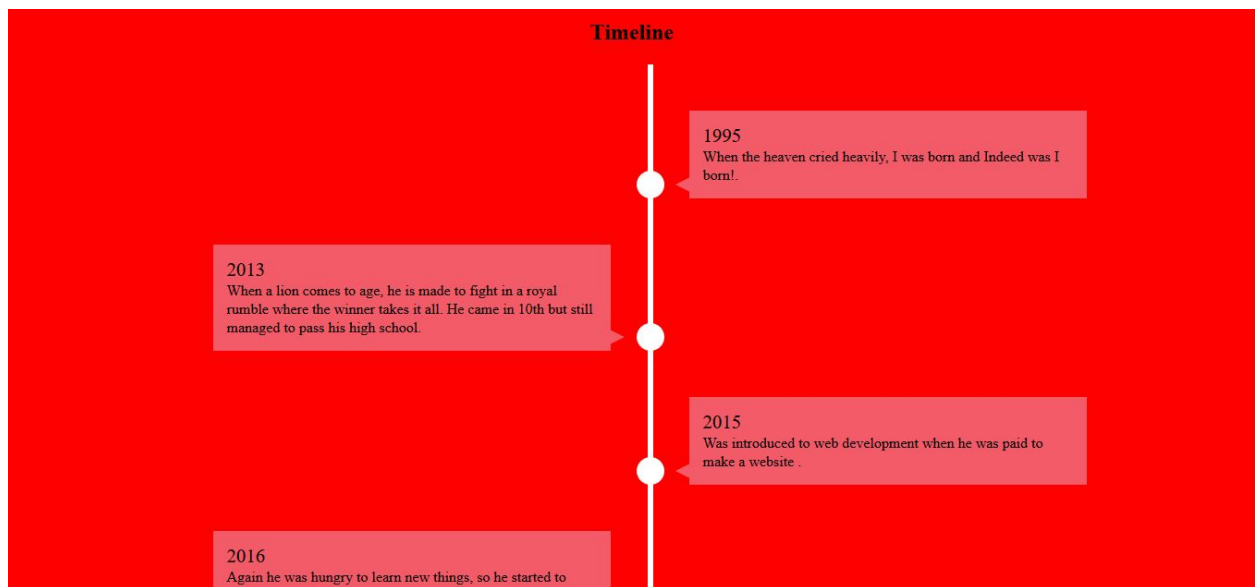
Timeline

1995
When the heaven cried heavily, I was born and Indeed was I born!.

2013
When a lion comes to age, he is made to fight in a royal rumble where the winner takes it all. He came in 10th but still managed to pass his high school.

2015
Was introduced to web development when he was paid to make a website .

2016
Again he was hungry to learn new things, so he started to